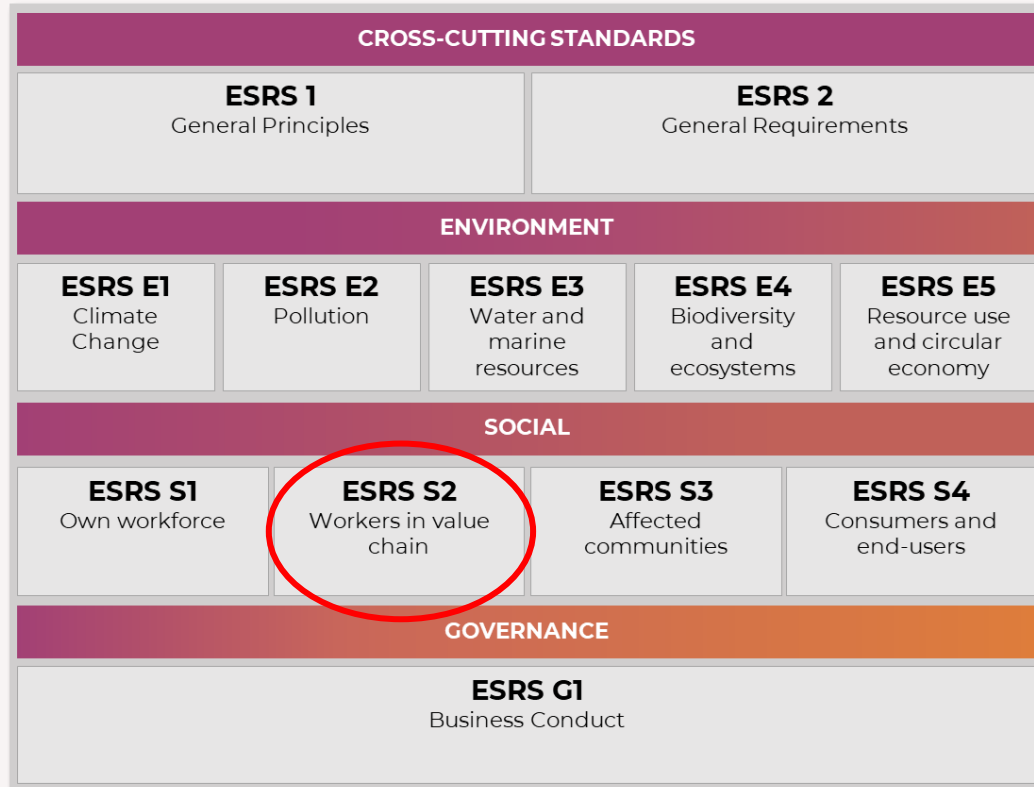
CROSS-CUTTING STANDARDS

| ESRS 1 General Principles | ESRS 2 General Requirements |
|---|---|

ENVIRONMENT

| ESRS E1 Climate Change | ESRS E2 Pollution | ESRS E3 Water and marine resources | ESRS E4 Biodiversity and ecosystems | ESRS E5 Resource use and circular economy |
|---|---|---|---|---|

SOCIAL

| ESRS S1 Own workforce | ESRS S2 Workers in value chain | ESRS S3 Affected communities | ESRS S4 Consumers and end-users |
|---|---|---|---|

GOVERNANCE

ESRS G1
Business Conduct